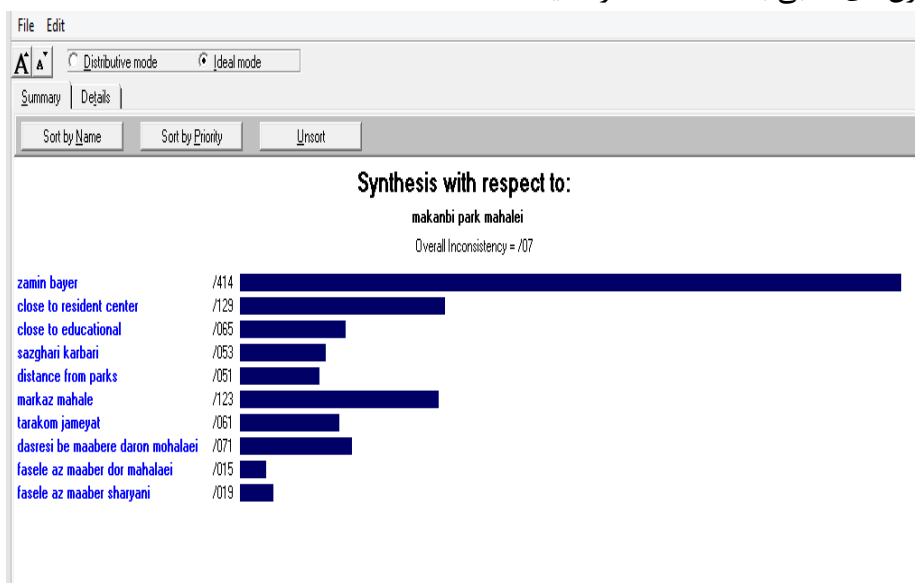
File Edit

A A Distributive mode Ideal mode

Summary | Details

Sort by Name | Sort by Priority | Unsort

Synthesis with respect to:

makanbi park mahalei

Overall Inconsistency = /07

| | |
|---|---|
| zamin bayer | /414 |
| close to resident center | /129 |
| close to educational | /065 |
| sazghari karbari | /053 |
| distance from parks | /051 |
| markaz mahale | /123 |
| tarakom jameyat | /061 |
| dasresi be maabere daron mohalaei | /071 |
| fasele az maaber dor mahalaei | /015 |
| fasele az maaber sharyani | /019 |